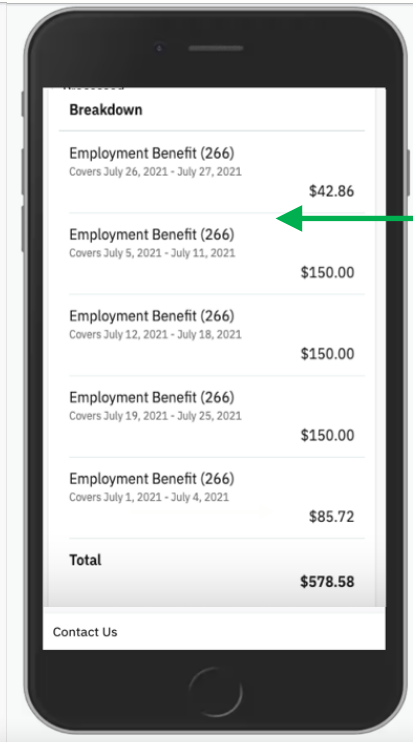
Breakdown

Employment Benefit (266)
Covers July 26, 2021 - July 27, 2021
$42.86

Employment Benefit (266)
Covers July 5, 2021 - July 11, 2021
$150.00

Employment Benefit (266)
Covers July 12, 2021 - July 18, 2021
$150.00

Employment Benefit (266)
Covers July 19, 2021 - July 25, 2021
$150.00

Employment Benefit (266)
Covers July 1, 2021 - July 4, 2021
$85.72

Total
$578.58

Contact Us